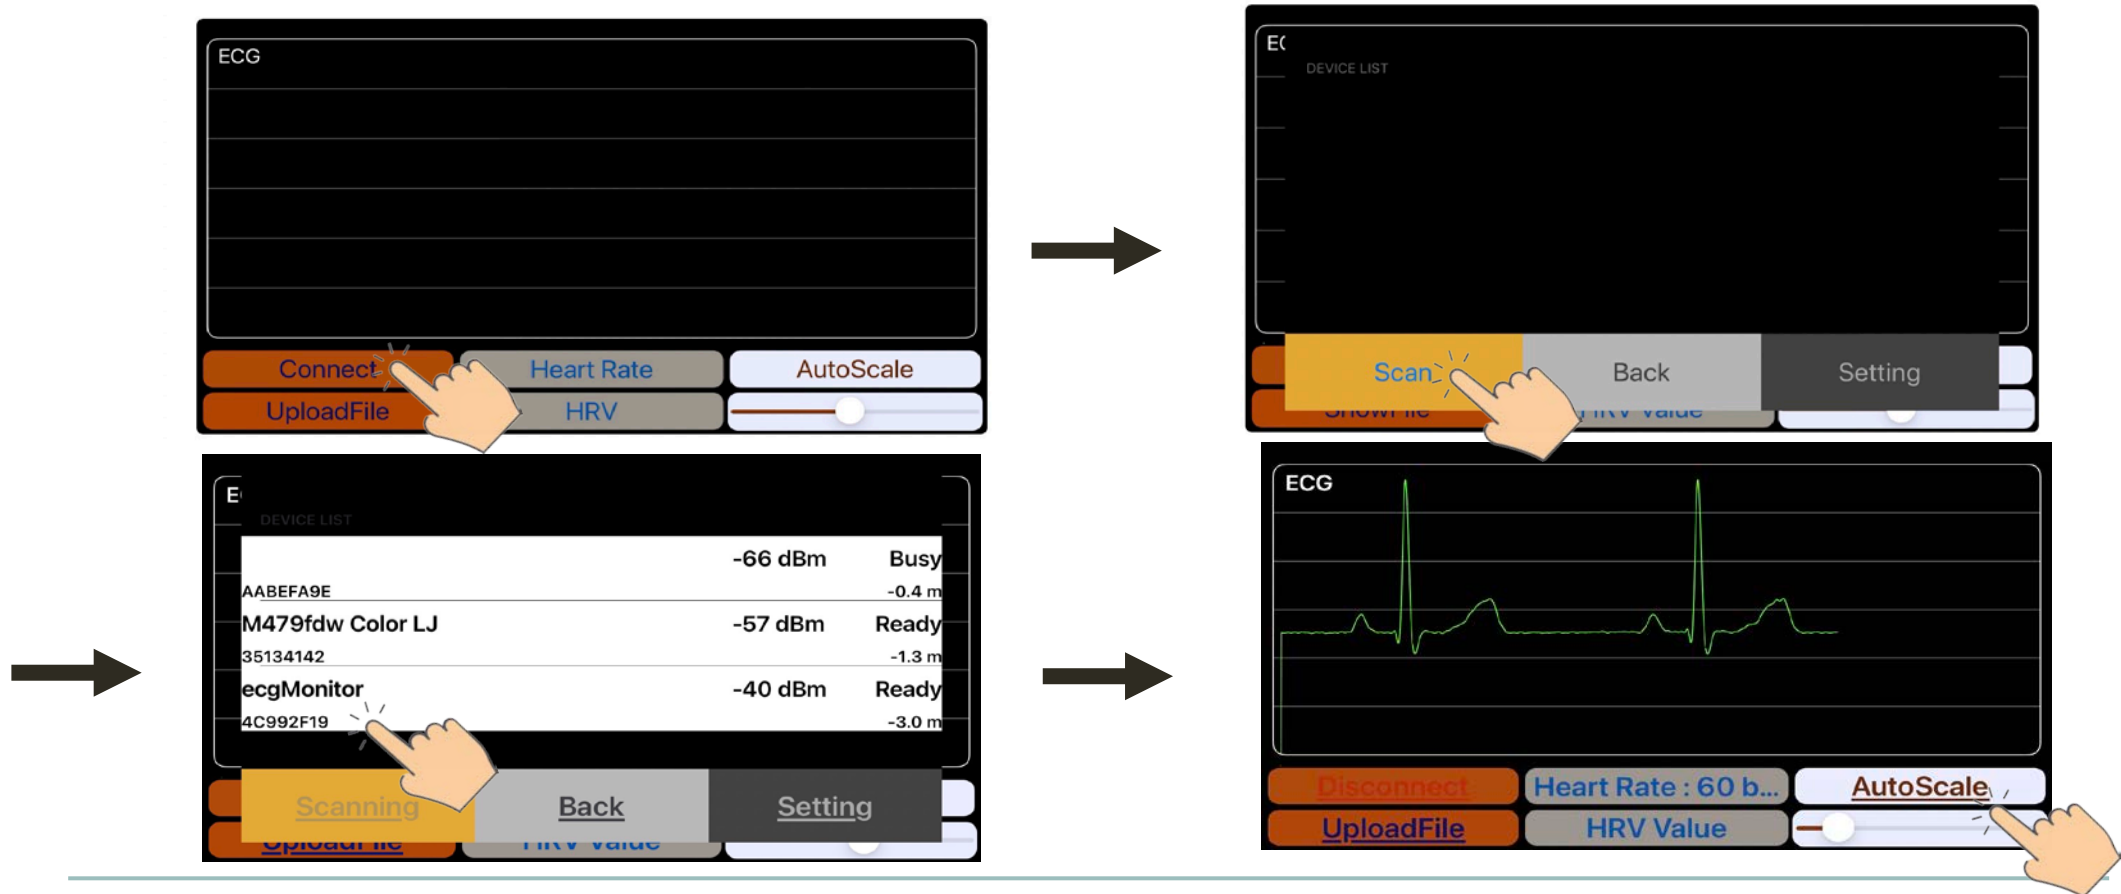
ECG

Connect
Heart Rate
AutoScale
UploadFile
HRV

E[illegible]
DEVICE LIST

Scan
Back
Setting

E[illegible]
DEVICE LIST

| | -66 dBm | Busy |
|---|---|---|
| AABEFA9E | | -0.4 m |
| M479fdw Color LJ | -57 dBm | Ready |
| 35134142 | | -1.3 m |
| ecgMonitor | -40 dBm | Ready |
| 4C992F19 | | -3.0 m |

Scanning
Back
Setting

ECG

Disconnect
Heart Rate : 60 b...
AutoScale
UploadFile
HRV Value